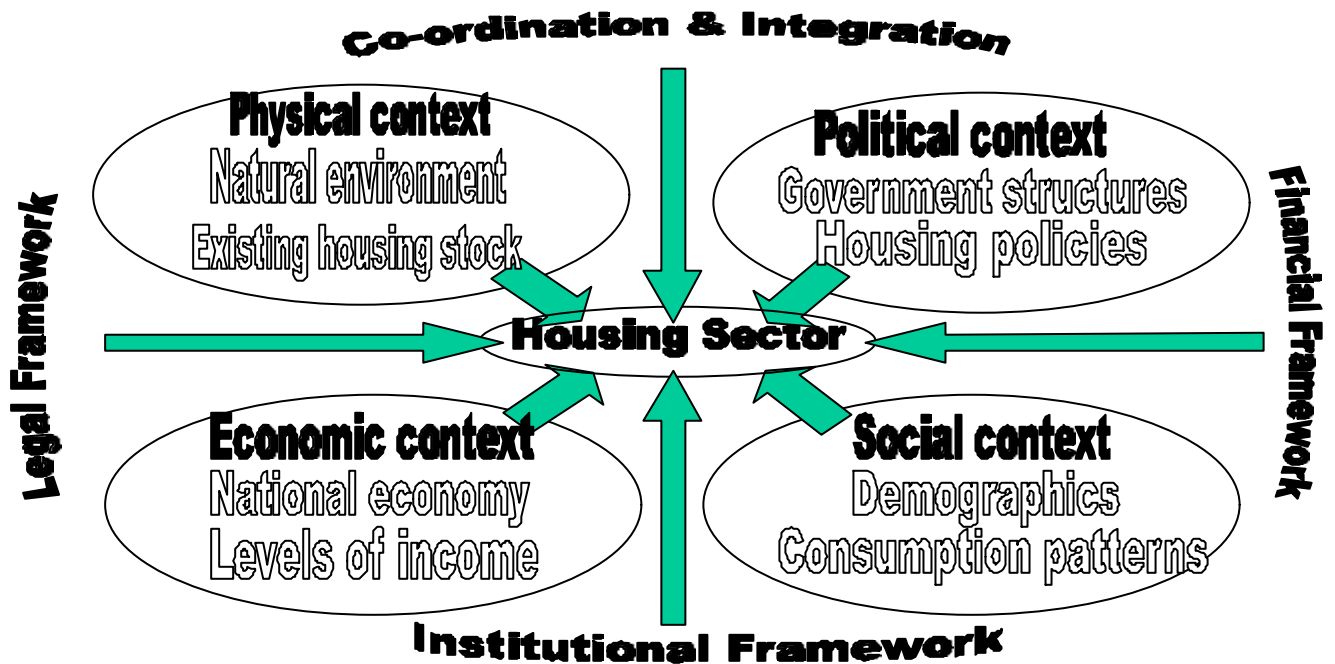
Co-ordination & Integration

Physical context
Natural environment
Existing housing stock

Political context
Government structures
Housing policies

Legal Framework

Housing Sector

Financial Framework

Economic context
National economy
Levels of income

Social context
Demographics
Consumption patterns

Institutional Framework